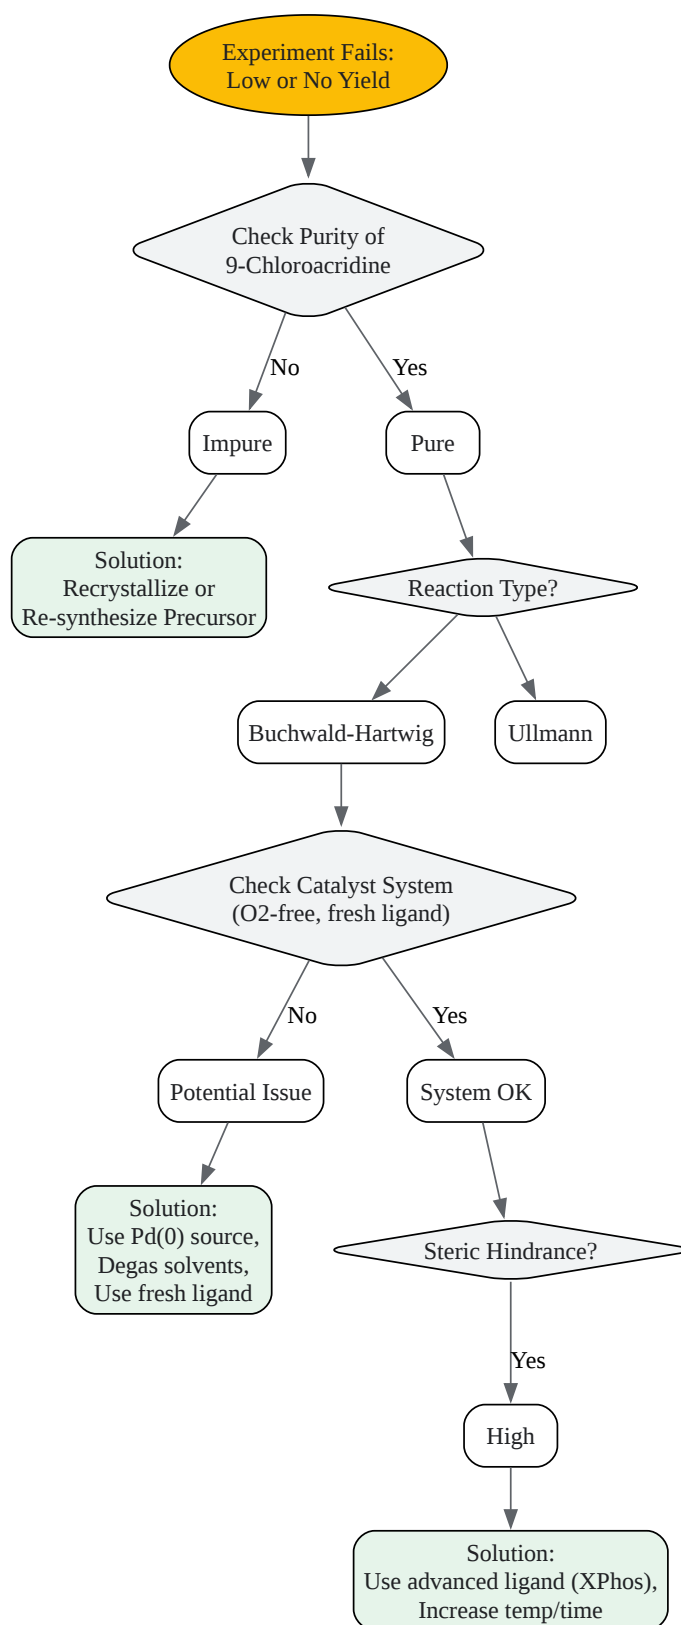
Experiment Fails:
Low or No Yield

Check Purity of
9-Chloroacridine

No

Yes

Impure

Pure

Solution:
Recrystallize or
Re-synthesize Precursor

Reaction Type?

Buchwald-Hartwig

Ullmann

Check Catalyst System
(O2-free, fresh ligand)

No

Yes

Potential Issue

System OK

Solution:
Use Pd(0) source,
Degas solvents,
Use fresh ligand

Steric Hindrance?

Yes

High

Solution:
Use advanced ligand (XPhos),
Increase temp/time